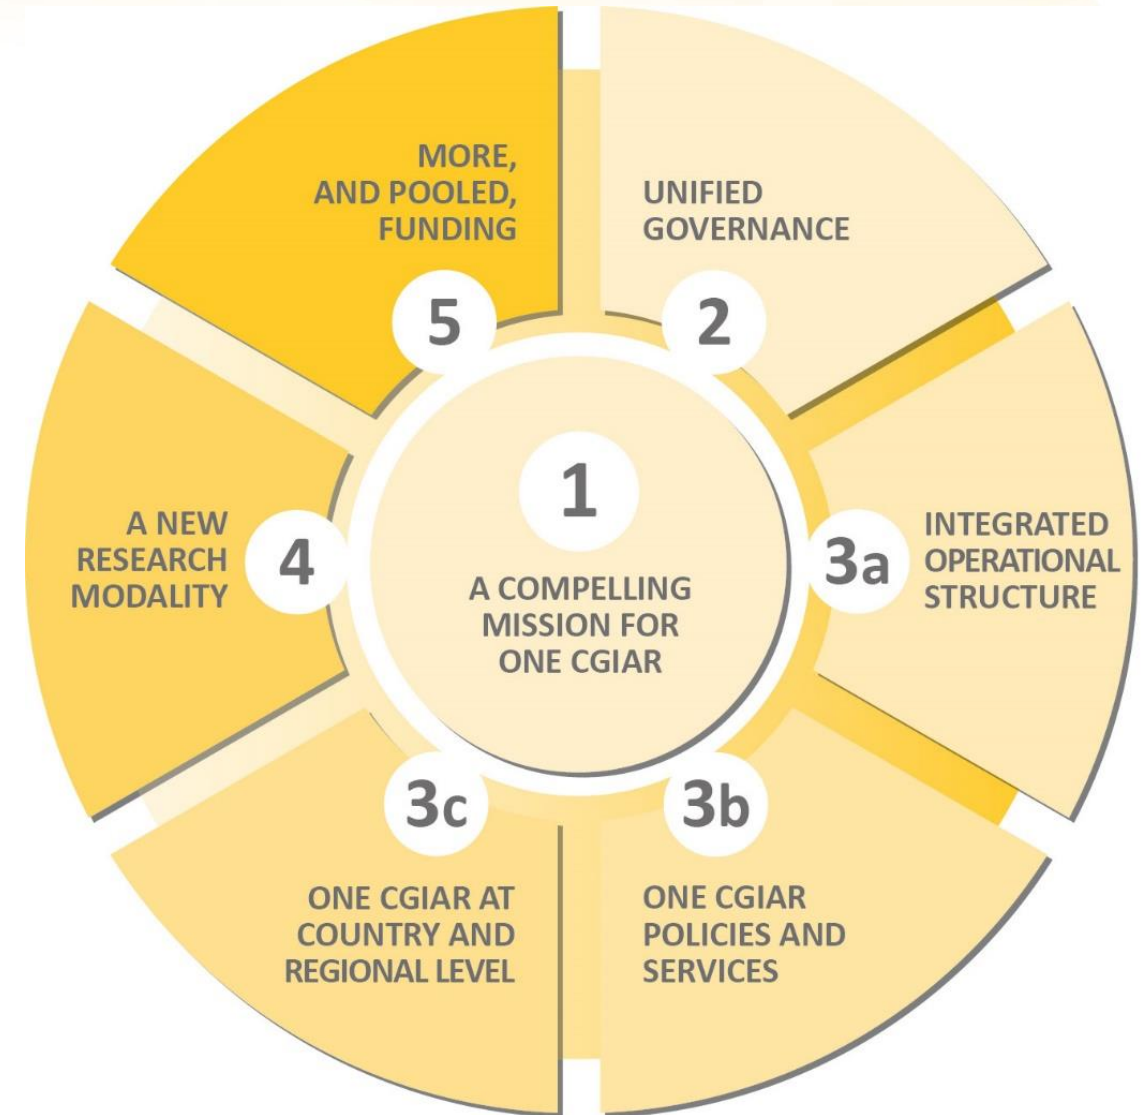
MORE, AND POOLED, FUNDING

5

UNIFIED GOVERNANCE

2

1

A COMPELLING MISSION FOR ONE CGIAR

A NEW RESEARCH MODALITY

4

3a

INTEGRATED OPERATIONAL STRUCTURE

3c

3b

ONE CGIAR AT COUNTRY AND REGIONAL LEVEL

ONE CGIAR POLICIES AND SERVICES